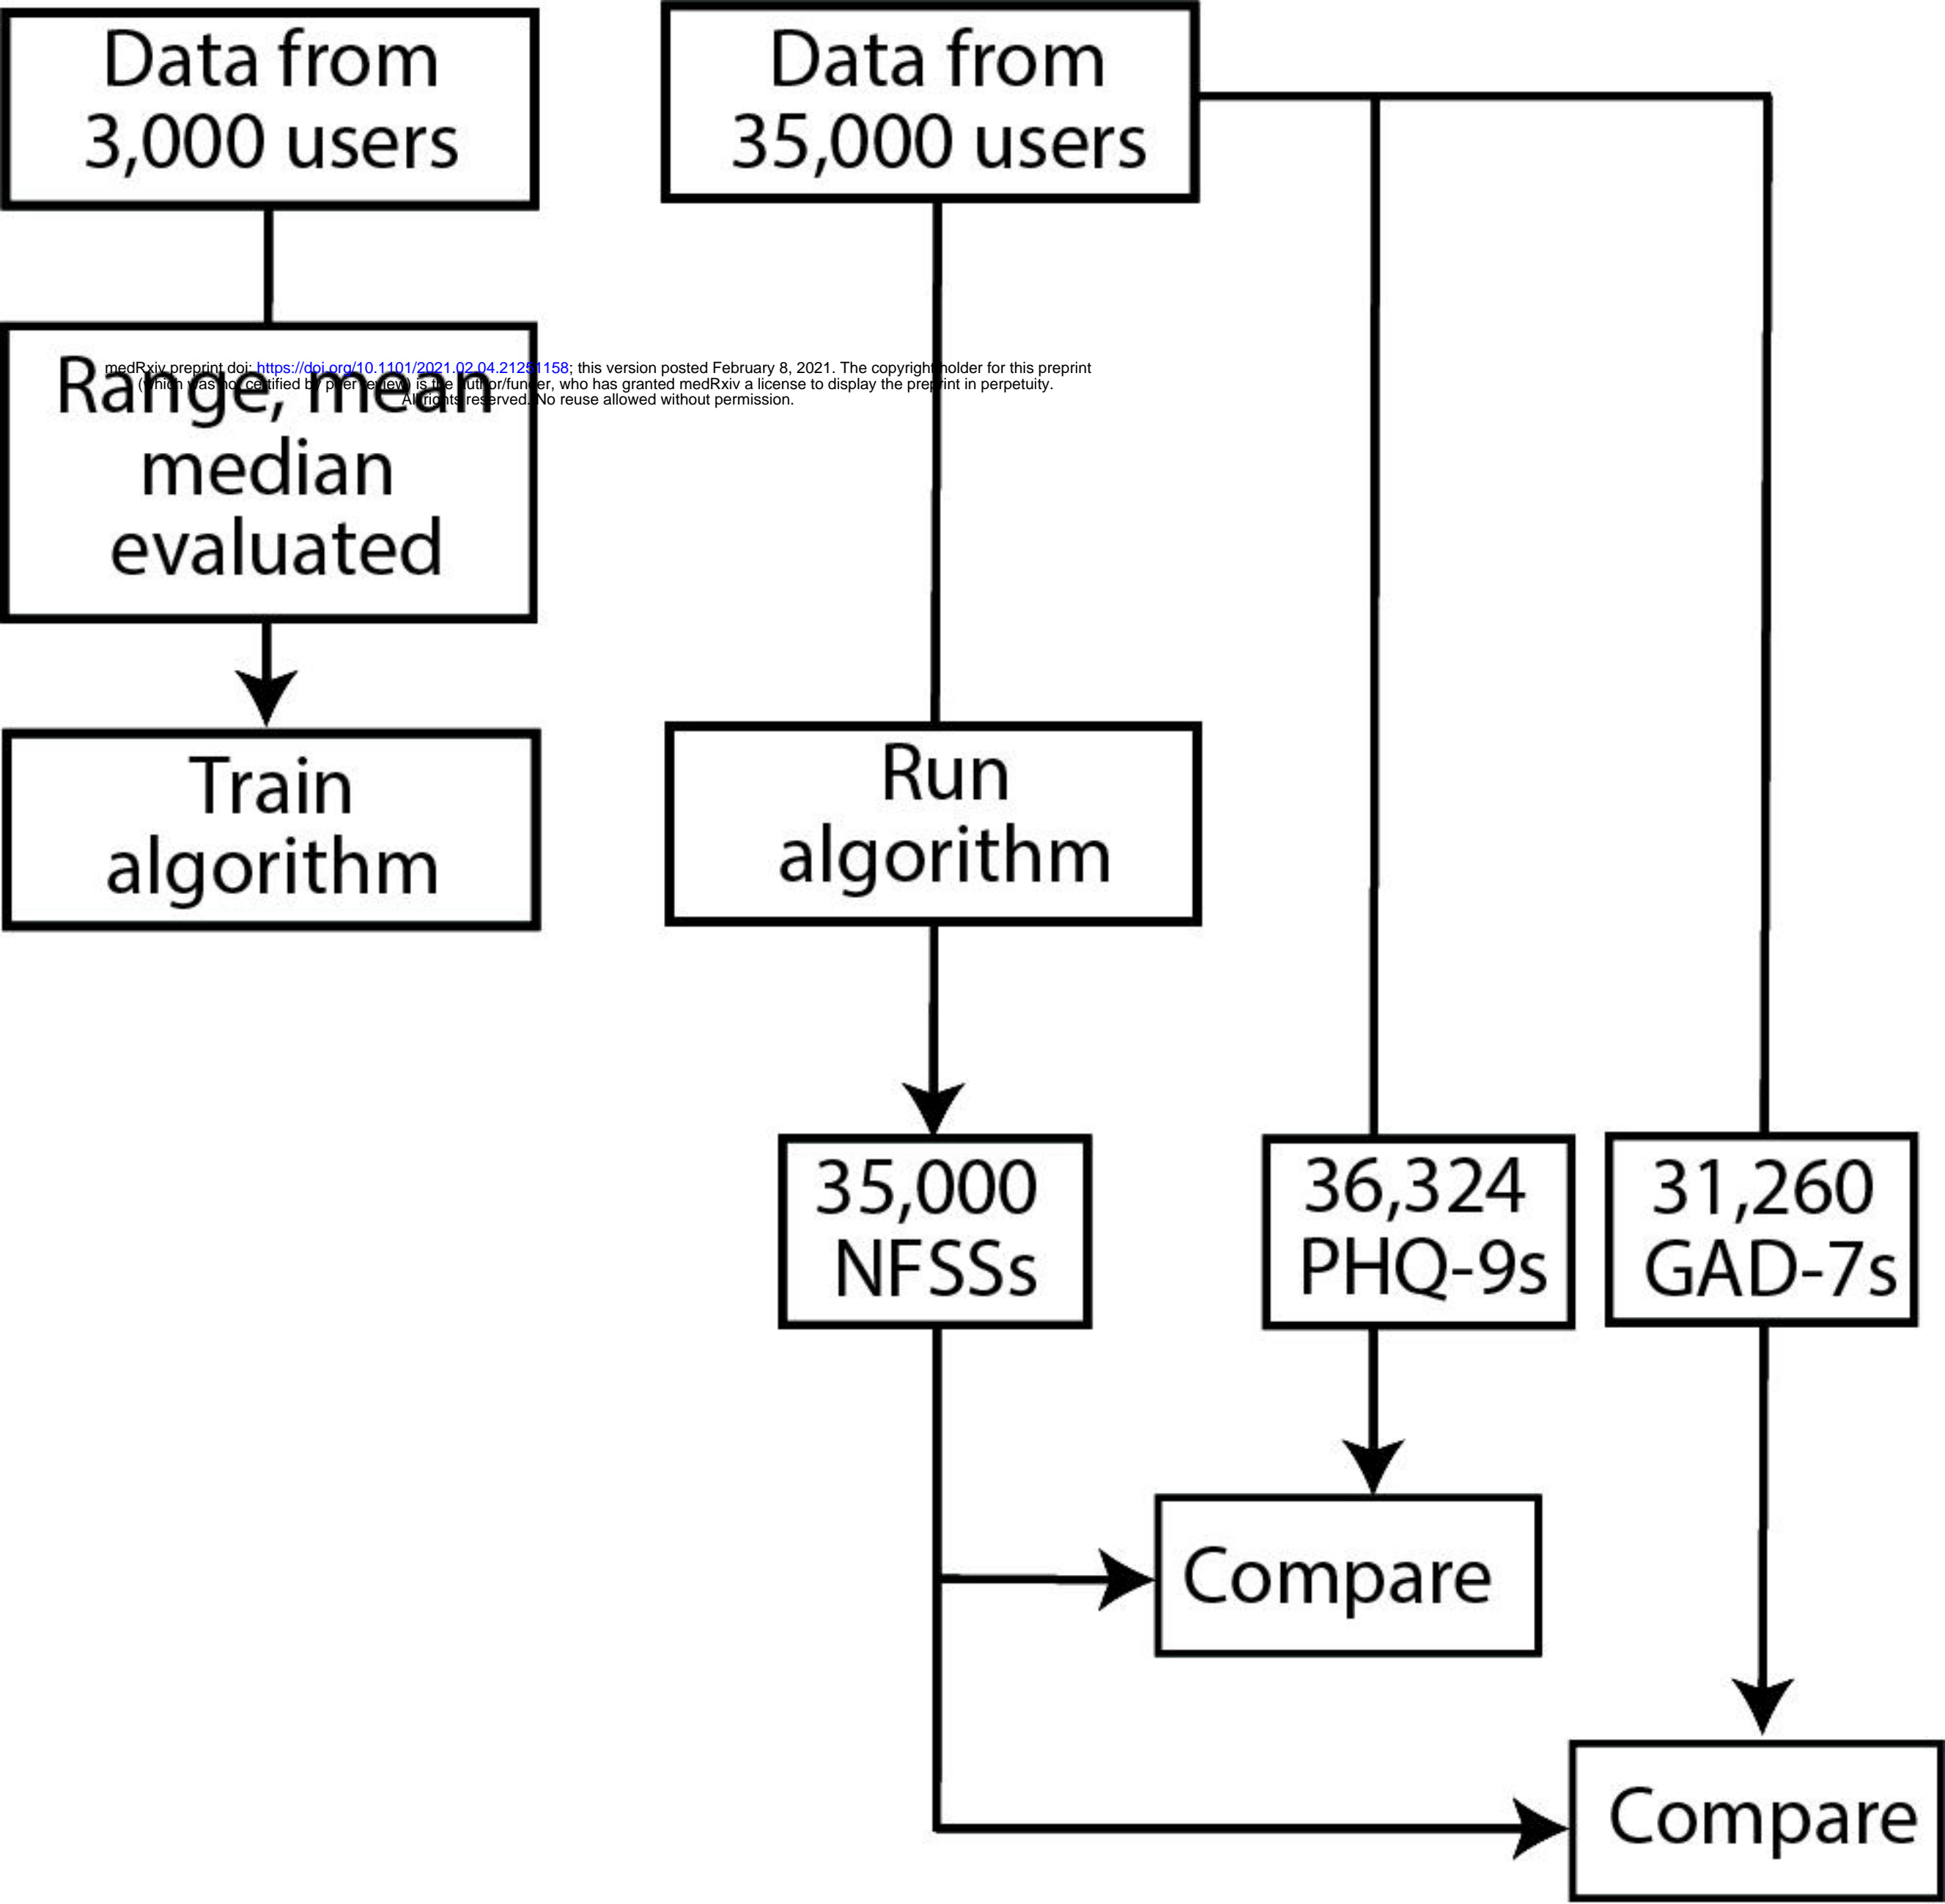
Data from 3,000 users

Data from 35,000 users

medRxiv preprint doi: https://doi.org/10.1101/2021.02.04.21251158; this version posted February 8, 2021. The copyright holder for this preprint (which was not certified by peer review) is the author/funder, who has granted medRxiv a license to display the preprint in perpetuity. All rights reserved. No reuse allowed without permission.

Range, mean median evaluated

Train algorithm

Run algorithm

35,000 NFSSs

36,324 PHQ-9s

31,260 GAD-7s

Compare

Compare